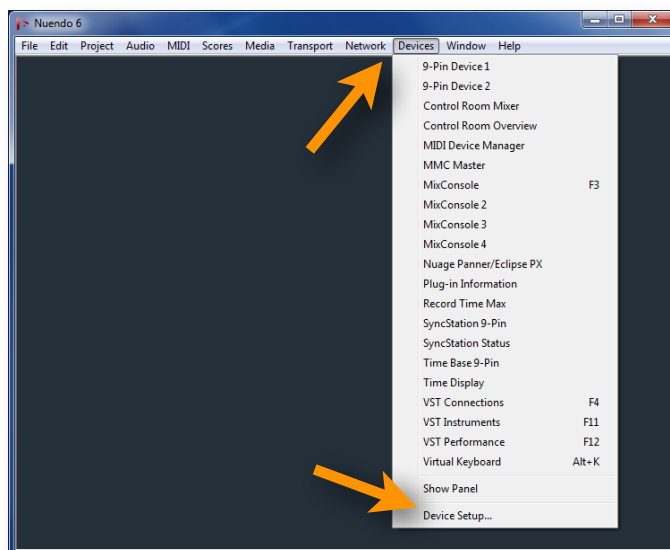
Nuendo 6

File Edit Project Audio MIDI Scores Media Transport Network Devices Window Help

9-Pin Device 1
9-Pin Device 2
Control Room Mixer
Control Room Overview
MIDI Device Manager
MMC Master
MixConsole F3
MixConsole 2
MixConsole 3
MixConsole 4
Nuage Panner/Eclipse PX
Plug-in Information
Record Time Max
SyncStation 9-Pin
SyncStation Status
Time Base 9-Pin
Time Display
VST Connections F4
VST Instruments F11
VST Performance F12
Virtual Keyboard Alt+K
Show Panel
Device Setup...